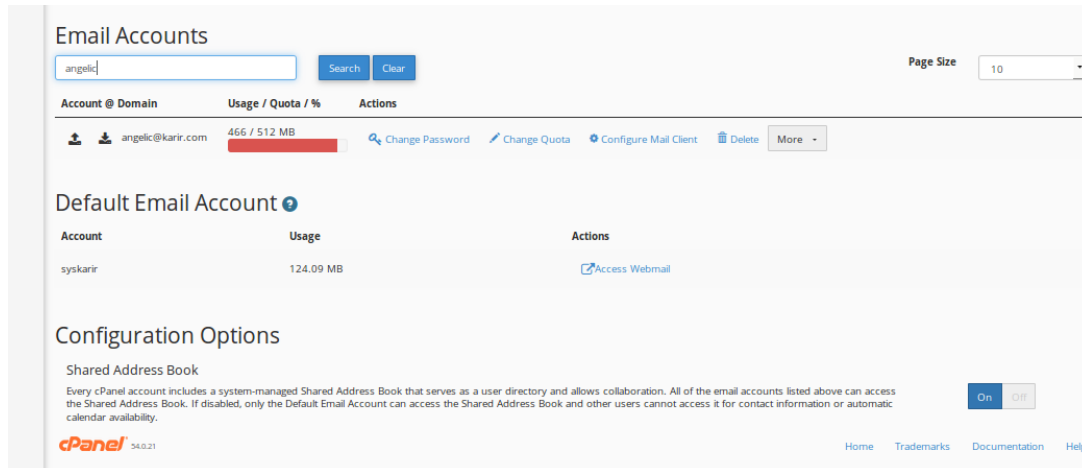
Email Accounts

angelic

Search Clear

Page Size 10

| Account @ Domain | Usage / Quota / % | Actions |
|---|---|---|
| angelic@karir.com | 466 / 512 MB | Change Password Change Quota Configure Mail Client Delete More |

Default Email Account

| Account | Usage | Actions |
|---|---|---|
| syskarir | 124.09 MB | Access Webmail |

Configuration Options

Shared Address Book

Every cPanel account includes a system-managed Shared Address Book that serves as a user directory and allows collaboration. All of the email accounts listed above can access the Shared Address Book. If disabled, only the Default Email Account can access the Shared Address Book and other users cannot access it for contact information or automatic calendar availability.

On Off

cPanel 54.0.21

Home Trademarks Documentation Help